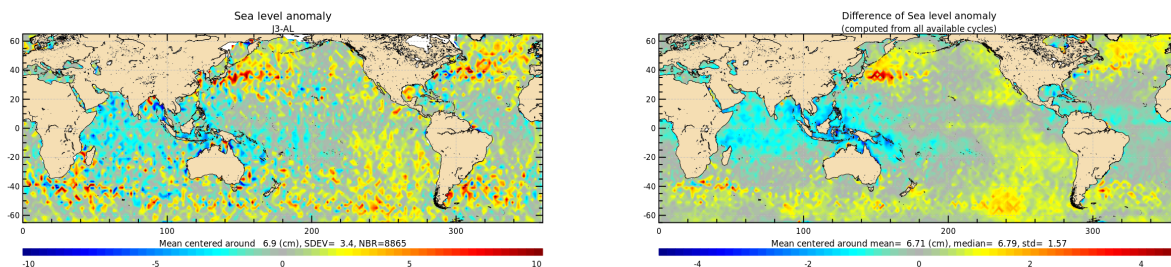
Sea level anomaly
J3-AL

60
40
20
0
-20
-40
-60

0 100 200 300

Mean centered around 6.9 (cm), SDEV= 3.4, NBR=8865

-10 -5 0 5 10

Difference of Sea level anomaly
(computed from all available cycles)

60
40
20
0
-20
-40
-60

0 100 200 300

Mean centered around mean= 6.71 (cm), median= 6.79, std= 1.57

-4 -2 0 2 4